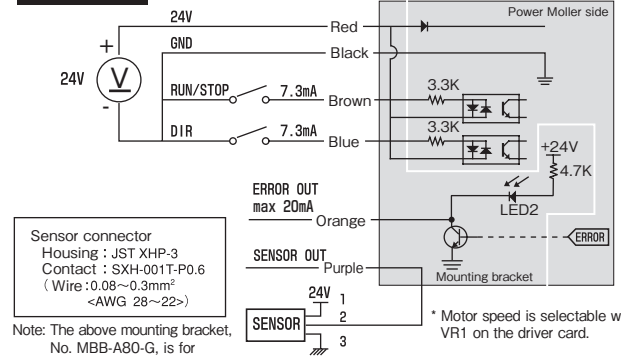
Power Moller side

24V
Red
+
GND
Black
24V
V
-
RUN/STOP
7.3mA
Brown
3.3K
DIR
7.3mA
Blue
3.3K
+24V
4.7K
ERROR OUT
max 20mA
LED2
Orange
ERROR
SENSOR OUT
Purple
Mounting bracket

Sensor connector
Housing : JST XHP-3
Contact : SXH-001T-P0.6
( Wire : 0.08～0.3mm$^2$
<AWG 28～22>)

24V 1
SENSOR 2
3

Note: The above mounting bracket, No. MBB-A80-G, is for

* Motor speed is selectable w VR1 on the driver card.